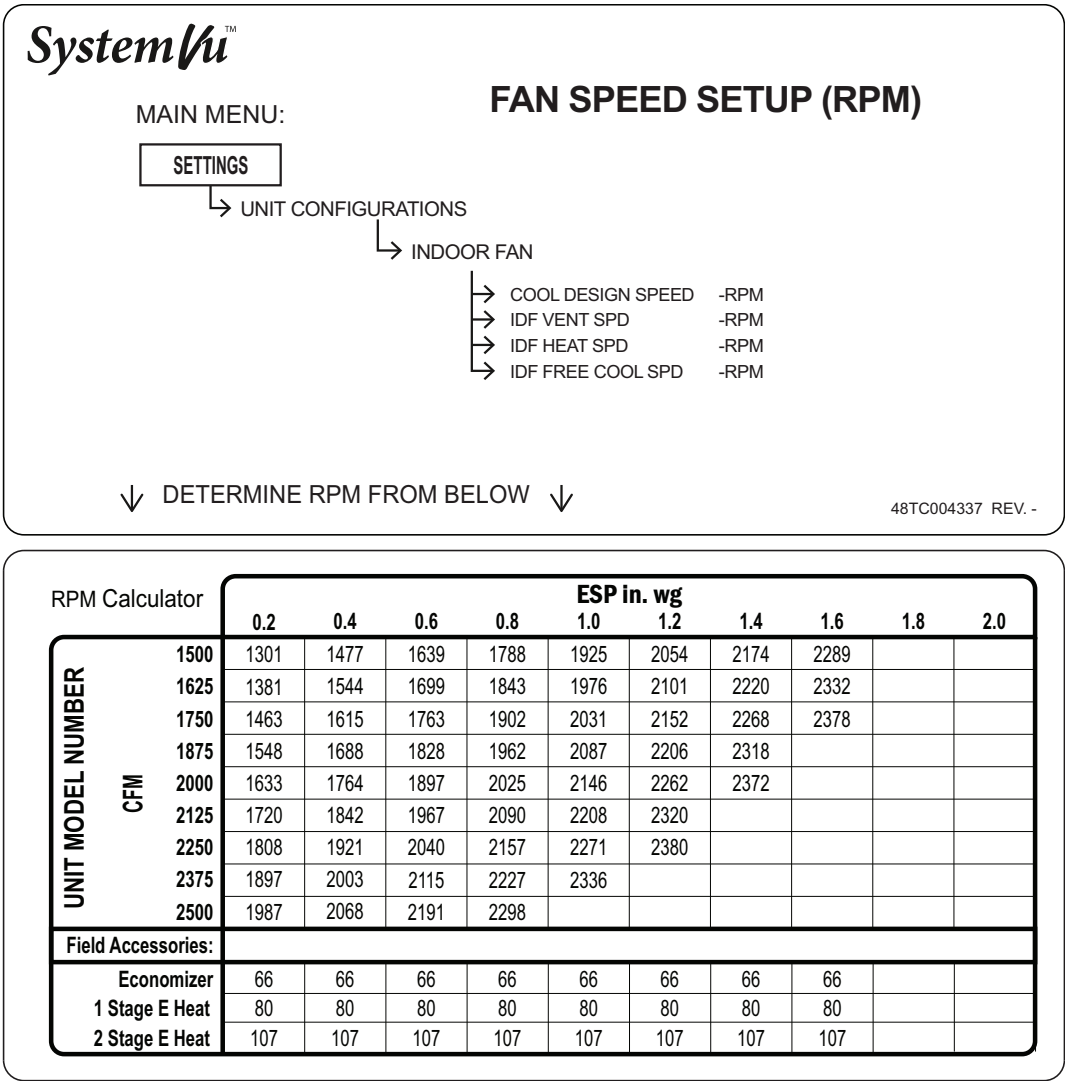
SystemVu™

FAN SPEED SETUP (RPM)

MAIN MENU:

SETTINGS

UNIT CONFIGURATIONS

INDOOR FAN

COOL DESIGN SPEED -RPM
IDF VENT SPD -RPM
IDF HEAT SPD -RPM
IDF FREE COOL SPD -RPM

DETERMINE RPM FROM BELOW

48TC004337 REV. -

RPM Calculator

| UNIT MODEL NUMBER | CFM | ESP in. wg 0.2 | 0.4 | 0.6 | 0.8 | 1.0 | 1.2 | 1.4 | 1.6 | 1.8 | 2.0 |
|---|---|---|---|---|---|---|---|---|---|---|---|
| | 1500 | 1301 | 1477 | 1639 | 1788 | 1925 | 2054 | 2174 | 2289 | | |
| | 1625 | 1381 | 1544 | 1699 | 1843 | 1976 | 2101 | 2220 | 2332 | | |
| | 1750 | 1463 | 1615 | 1763 | 1902 | 2031 | 2152 | 2268 | 2378 | | |
| | 1875 | 1548 | 1688 | 1828 | 1962 | 2087 | 2206 | 2318 | | | |
| | 2000 | 1633 | 1764 | 1897 | 2025 | 2146 | 2262 | 2372 | | | |
| | 2125 | 1720 | 1842 | 1967 | 2090 | 2208 | 2320 | | | | |
| | 2250 | 1808 | 1921 | 2040 | 2157 | 2271 | 2380 | | | | |
| | 2375 | 1897 | 2003 | 2115 | 2227 | 2336 | | | | | |
| | 2500 | 1987 | 2068 | 2191 | 2298 | | | | | | |
| Field Accessories: | | | | | | | | | | | |
| Economizer | | 66 | 66 | 66 | 66 | 66 | 66 | 66 | 66 | | |
| 1 Stage E Heat | | 80 | 80 | 80 | 80 | 80 | 80 | 80 | 80 | | |
| 2 Stage E Heat | | 107 | 107 | 107 | 107 | 107 | 107 | 107 | 107 | | |